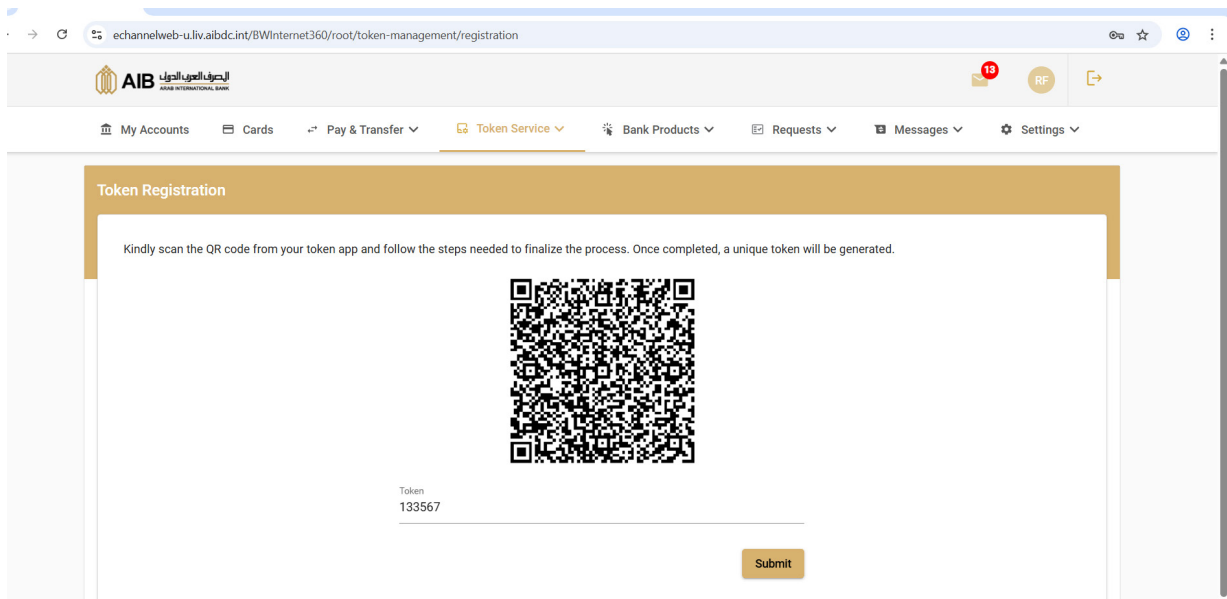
echannelweb-u.liv.aibdc.int/BWInternet360/root/token-management/registration

AIB المصرف العربي الدولي
ARAB INTERNATIONAL BANK

13

RF

My Accounts
Cards
Pay & Transfer
Token Service
Bank Products
Requests
Messages
Settings

Token Registration

Kindly scan the QR code from your token app and follow the steps needed to finalize the process. Once completed, a unique token will be generated.

Token
133567

Submit